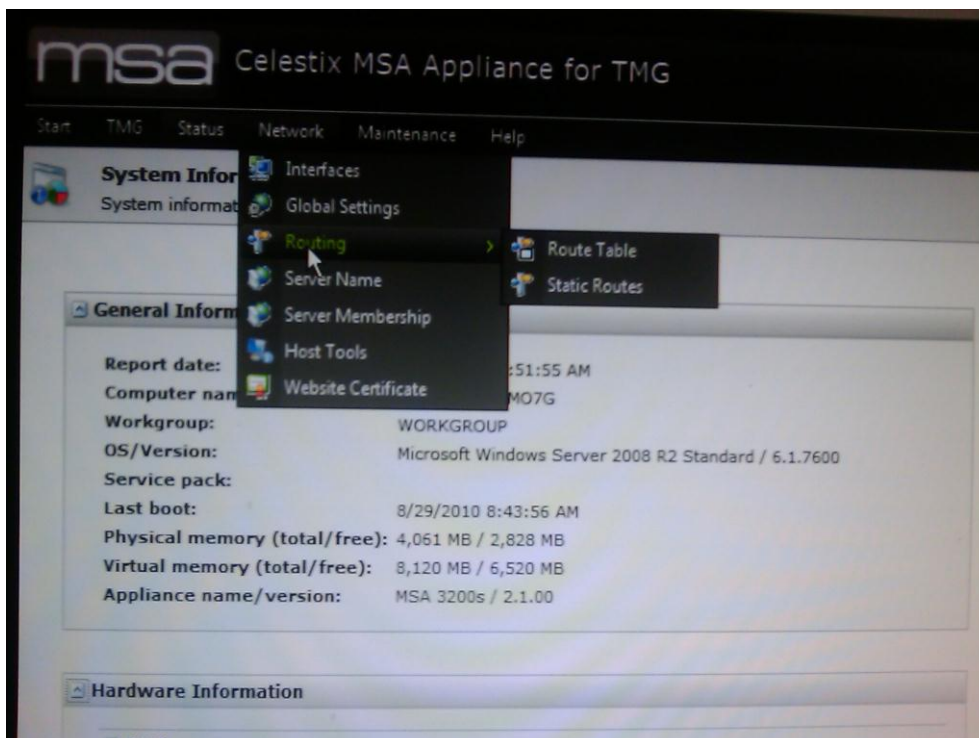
msa Celestix MSA Appliance for TMG

Start TMG Status Network Maintenance Help

System Infor
System informat

Interfaces
Global Settings
Routing
Server Name
Server Membership
Host Tools
Website Certificate

Route Table
Static Routes

General Inform

Report date: :51:55 AM
Computer nam MO7G
Workgroup: WORKGROUP
OS/Version: Microsoft Windows Server 2008 R2 Standard / 6.1.7600
Service pack:
Last boot: 8/29/2010 8:43:56 AM
Physical memory (total/free): 4,061 MB / 2,828 MB
Virtual memory (total/free): 8,120 MB / 6,520 MB
Appliance name/version: MSA 3200s / 2.1.00

Hardware Information